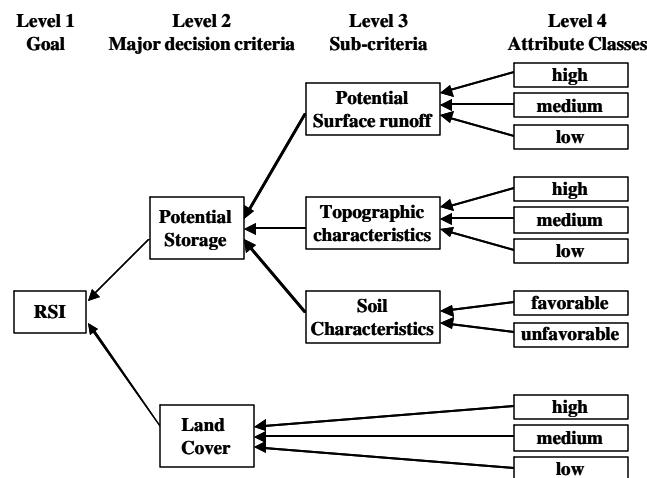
Level 1
Goal

Level 2
Major decision criteria

Level 3
Sub-criteria

Level 4
Attribute Classes

Potential Surface runoff

high
medium
low

Potential Storage

Topographic characteristics

high
medium
low

RSI

Soil Characteristics

favorable
unfavorable

Land Cover

high
medium
low